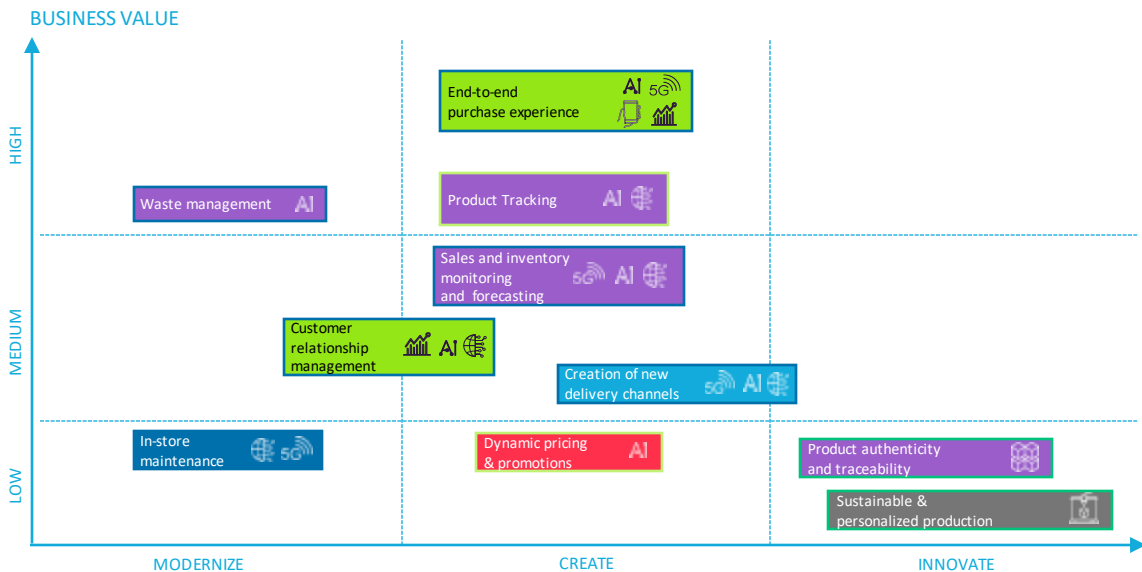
BUSINESS VALUE

HIGH

MEDIUM

LOW

End-to-end purchase experience AI 5G

Waste management AI

Product Tracking AI

Sales and inventory monitoring and forecasting 5G AI

Customer relationship management AI

Creation of new delivery channels 5G AI

In-store maintenance 5G

Dynamic pricing & promotions AI

Product authenticity and traceability

Sustainable & personalized production

MODERNIZE

CREATE

INNOVATE